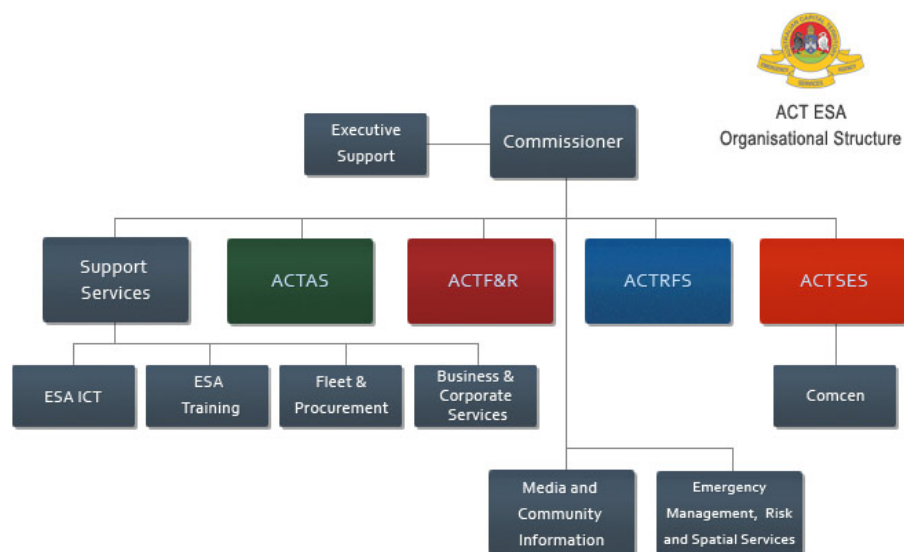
ACT ESA
Organisational Structure

Executive Support

Commissioner

Support Services

ACTAS

ACTF&R

ACTRFS

ACTSES

ESA ICT

ESA Training

Fleet & Procurement

Business & Corporate Services

Comcen

Media and Community Information

Emergency Management, Risk and Spatial Services